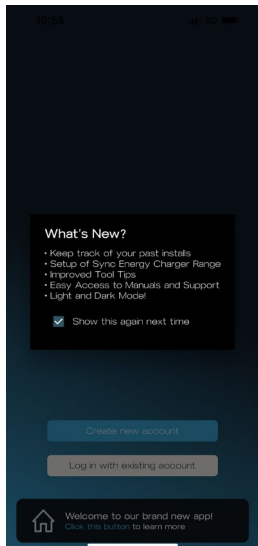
10:53

What's New?

• Keep track of your past installs
• Setup of Sync Energy Charger Range
• Improved Tool Tips
• Easy Access to Manuals and Support
• Light and Dark Mode!

Show this again next time

Create new account

Log in with existing account

Welcome to our brand new app!
Click this button to learn more